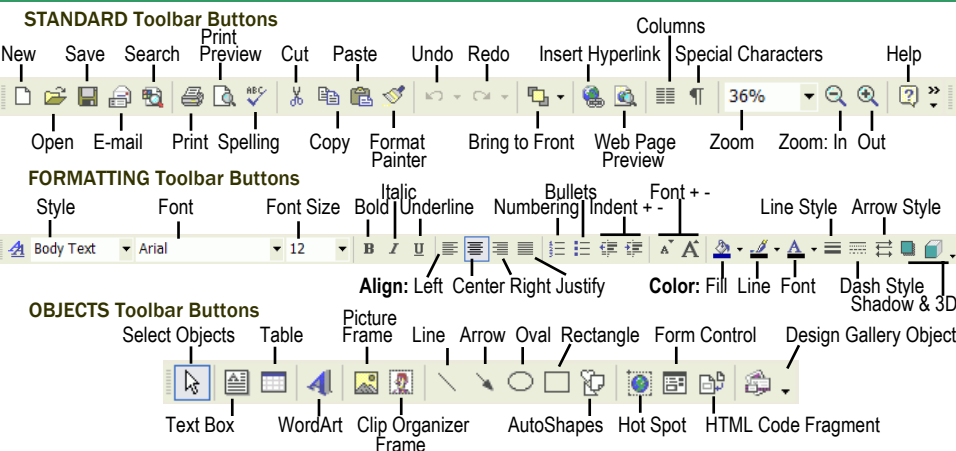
STANDARD Toolbar Buttons

New Save Search Print Preview Cut Paste Undo Redo Insert Hyperlink Columns Special Characters Help

36%

Open E-mail Print Spelling Copy Format Painter Bring to Front Web Page Preview Zoom Zoom: In Out

FORMATTING Toolbar Buttons

Style Font Font Size Bold Italic Underline Numbering Bullets Indent + - Font + - Line Style Arrow Style

Body Text Arial 12

Align: Left Center Right Justify Color: Fill Line Font Dash Style Shadow & 3D

OBJECTS Toolbar Buttons

Select Objects Table Picture Frame Line Arrow Oval Rectangle Form Control Design Gallery Object

Text Box WordArt Clip Organizer Frame AutoShapes Hot Spot HTML Code Fragment